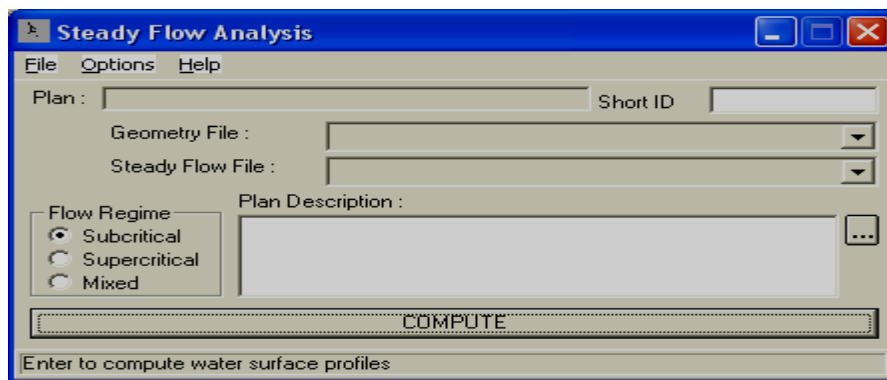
Steady Flow Analysis

File Options Help

Plan :

Short ID

Geometry File :

Steady Flow File :

Flow Regime

Subcritical

Supercritical

Mixed

Plan Description :

...

COMPUTE

Enter to compute water surface profiles